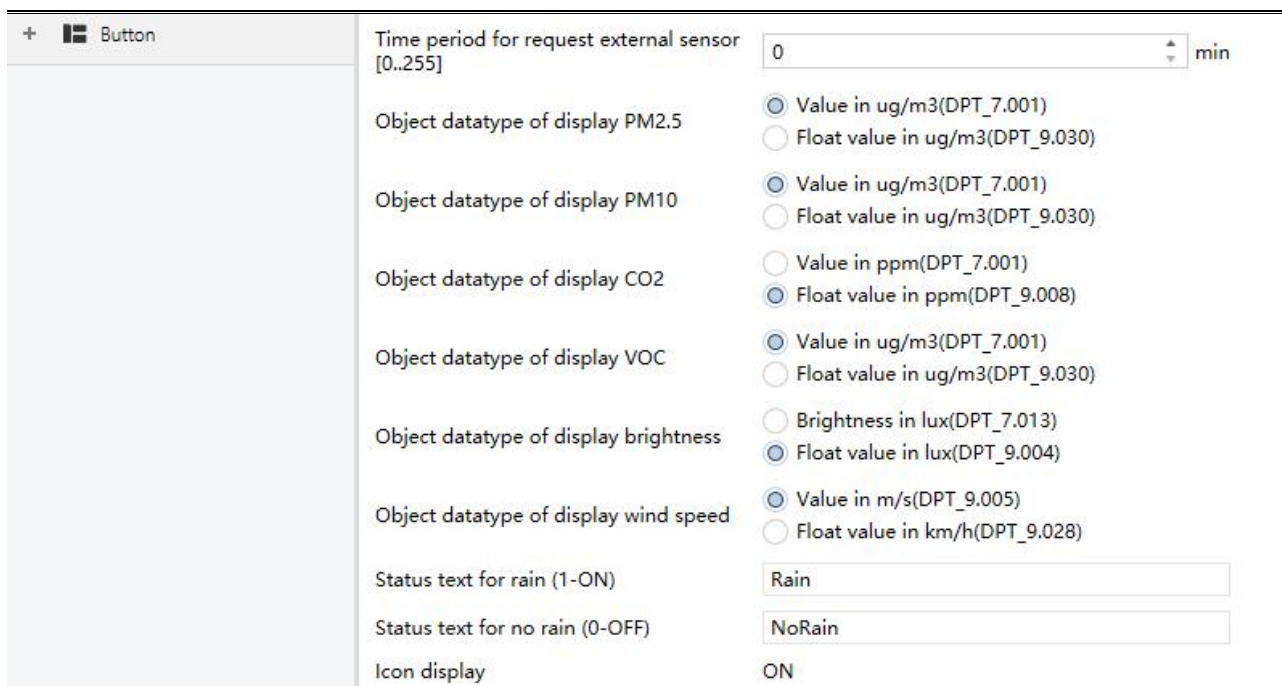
+ Button

Time period for request external sensor [0..255]
0
min

Object datatype of display PM2.5
Value in ug/m3(DPT_7.001)
Float value in ug/m3(DPT_9.030)

Object datatype of display PM10
Value in ug/m3(DPT_7.001)
Float value in ug/m3(DPT_9.030)

Object datatype of display CO2
Value in ppm(DPT_7.001)
Float value in ppm(DPT_9.008)

Object datatype of display VOC
Value in ug/m3(DPT_7.001)
Float value in ug/m3(DPT_9.030)

Object datatype of display brightness
Brightness in lux(DPT_7.013)
Float value in lux(DPT_9.004)

Object datatype of display wind speed
Value in m/s(DPT_9.005)
Float value in km/h(DPT_9.028)

Status text for rain (1-ON)
Rain

Status text for no rain (0-OFF)
NoRain

Icon display
ON